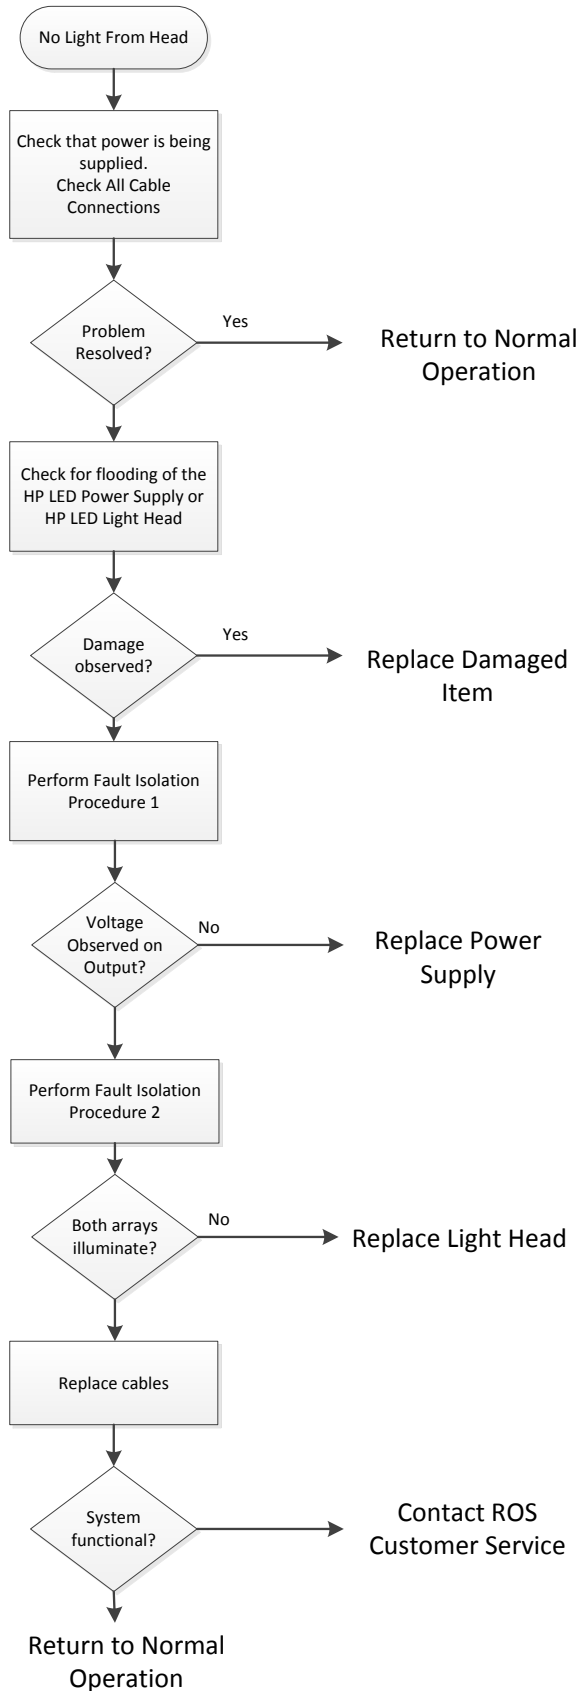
No Light From Head

Check that power is being supplied.
Check All Cable Connections

Problem Resolved?

Yes

Return to Normal Operation

Check for flooding of the HP LED Power Supply or HP LED Light Head

Damage observed?

Yes

Replace Damaged Item

Perform Fault Isolation Procedure 1

Voltage Observed on Output?

No

Replace Power Supply

Perform Fault Isolation Procedure 2

Both arrays illuminate?

No

Replace Light Head

Replace cables

System functional?

Contact ROS Customer Service

Return to Normal Operation